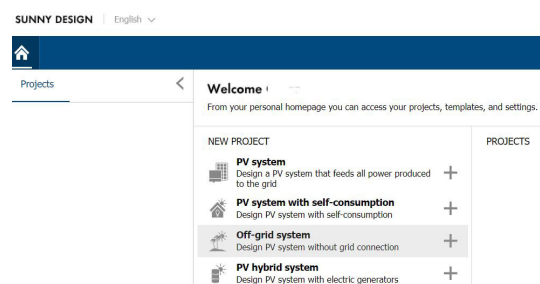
SUNNY DESIGN | English

Projects

Welcome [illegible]

From your personal homepage you can access your projects, templates, and settings.

NEW PROJECT

PROJECTS

PV system
Design a PV system that feeds all power produced to the grid

PV system with self-consumption
Design PV system with self-consumption

Off-grid system
Design PV system without grid connection

PV hybrid system
Design PV system with electric generators